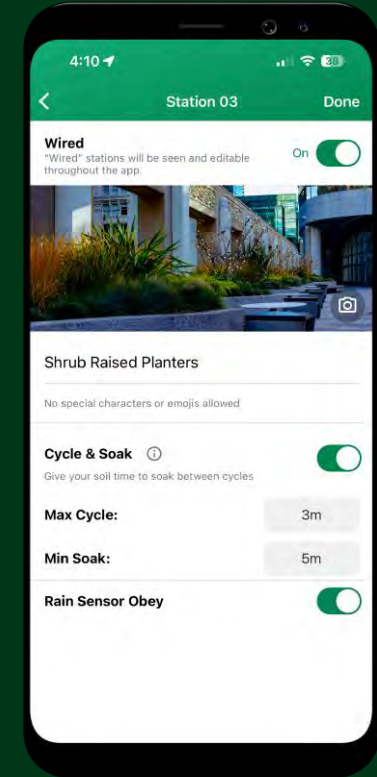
4:10

38

Station 03

Done

Wired

"Wired" stations will be seen and editable throughout the app.

On

Shrub Raised Planters

No special characters or emojis allowed

Cycle & Soak

Give your soil time to soak between cycles

Max Cycle:

3m

Min Soak:

5m

Rain Sensor Obey